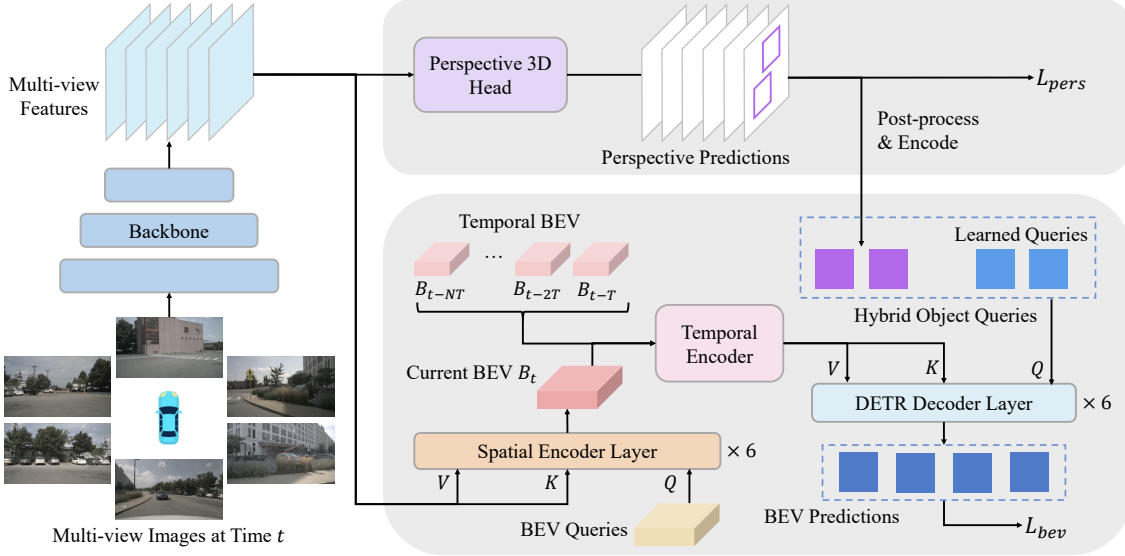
Multi-view Features

Backbone

Multi-view Images at Time $t$

Perspective 3D Head

Perspective Predictions

$L_{pers}$

Post-process & Encode

Temporal BEV

…

$B_{t-NT}$

$B_{t-2T}$

$B_{t-T}$

Learned Queries

Hybrid Object Queries

Temporal Encoder

Current BEV $B_t$

$V$

$K$

$Q$

DETR Decoder Layer

$\times$ 6

Spatial Encoder Layer

$\times$ 6

$V$

$K$

$Q$

BEV Queries

BEV Predictions

$L_{bev}$